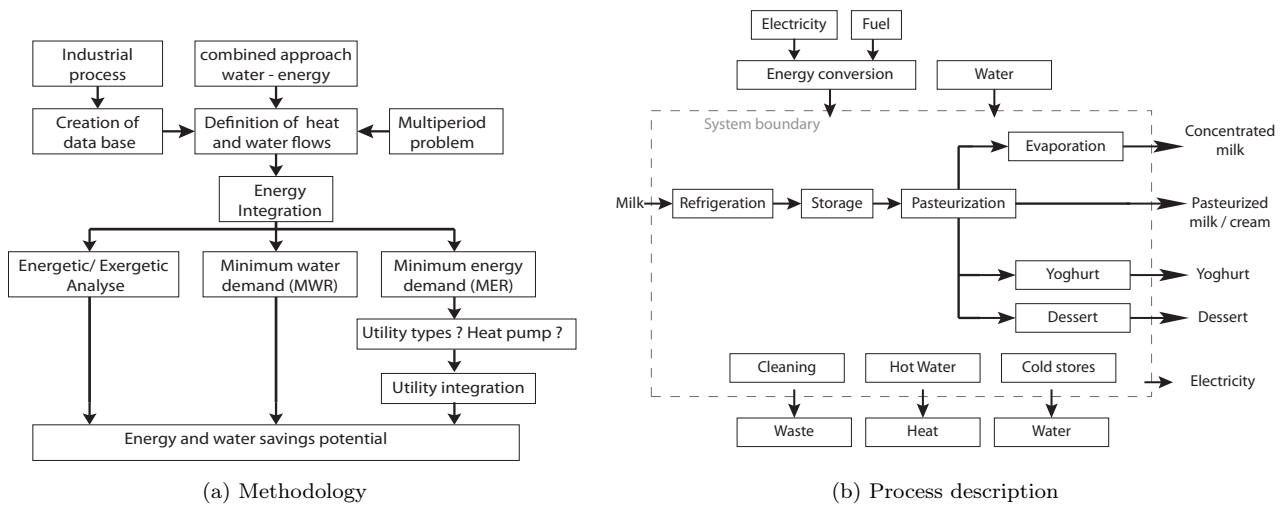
Industrial process

combined approach water - energy

Creation of data base

Definition of heat and water flows

Multiperiod problem

Energy Integration

Energetic/ Exergetic Analyse

Minimum water demand (MWR)

Minimum energy demand (MER)

Utility types ? Heat pump ?

Utility integration

Energy and water savings potential

(a) Methodology

Electricity

Fuel

Energy conversion

Water

System boundary

Evaporation

Concentrated milk

Milk

Refrigeration

Storage

Pasteurization

Pasteurized milk / cream

Yoghurt

Yoghurt

Dessert

Dessert

Cleaning

Hot Water

Cold stores

Electricity

Waste

Heat

Water

(b) Process description